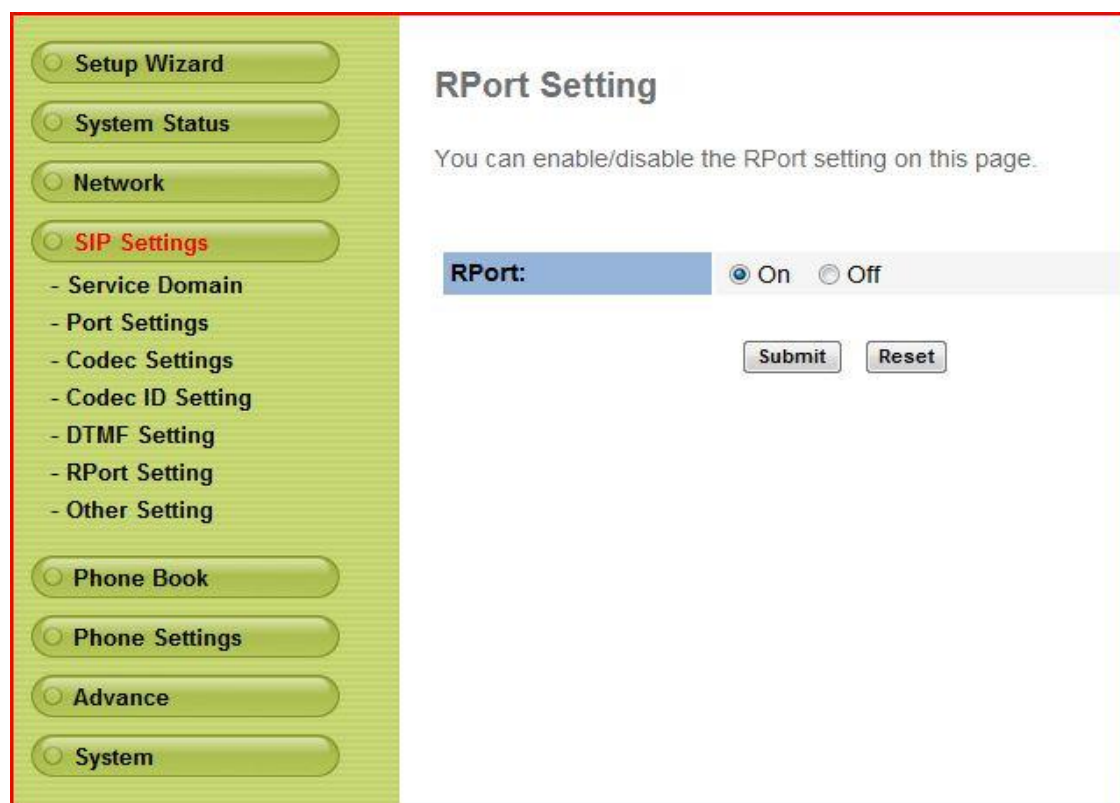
Setup Wizard
System Status
Network
SIP Settings
- Service Domain
- Port Settings
- Codec Settings
- Codec ID Setting
- DTMF Setting
- RPort Setting
- Other Setting
Phone Book
Phone Settings
Advance
System

RPort Setting

You can enable/disable the RPort setting on this page.

| RPort: | On Off |
|---|---|

Submit Reset